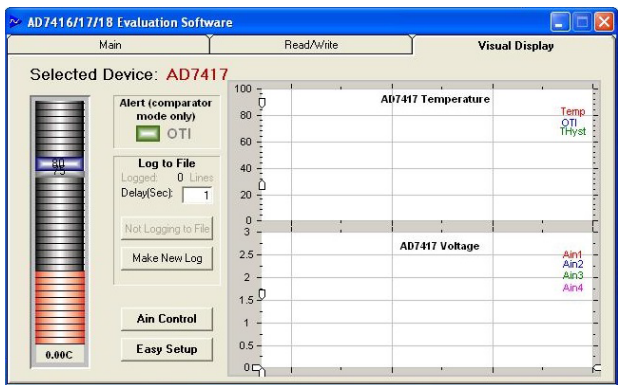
AD7416/17/18 Evaluation Software

Main

Read/Write

Visual Display

Selected Device: AD7417

80
75

0.00C

Alert (comparator mode only)

OTI

Log to File

Logged: 0 Lines

Delay(Sec): 1

Not Logging to File

Make New Log

Ain Control

Easy Setup

100
80
60
40
20
0

AD7417 Temperature

Temp
OTI
THyst

3
2.5
2
1.5
1
0.5
0

AD7417 Voltage

Ain1
Ain2
Ain3
Ain4